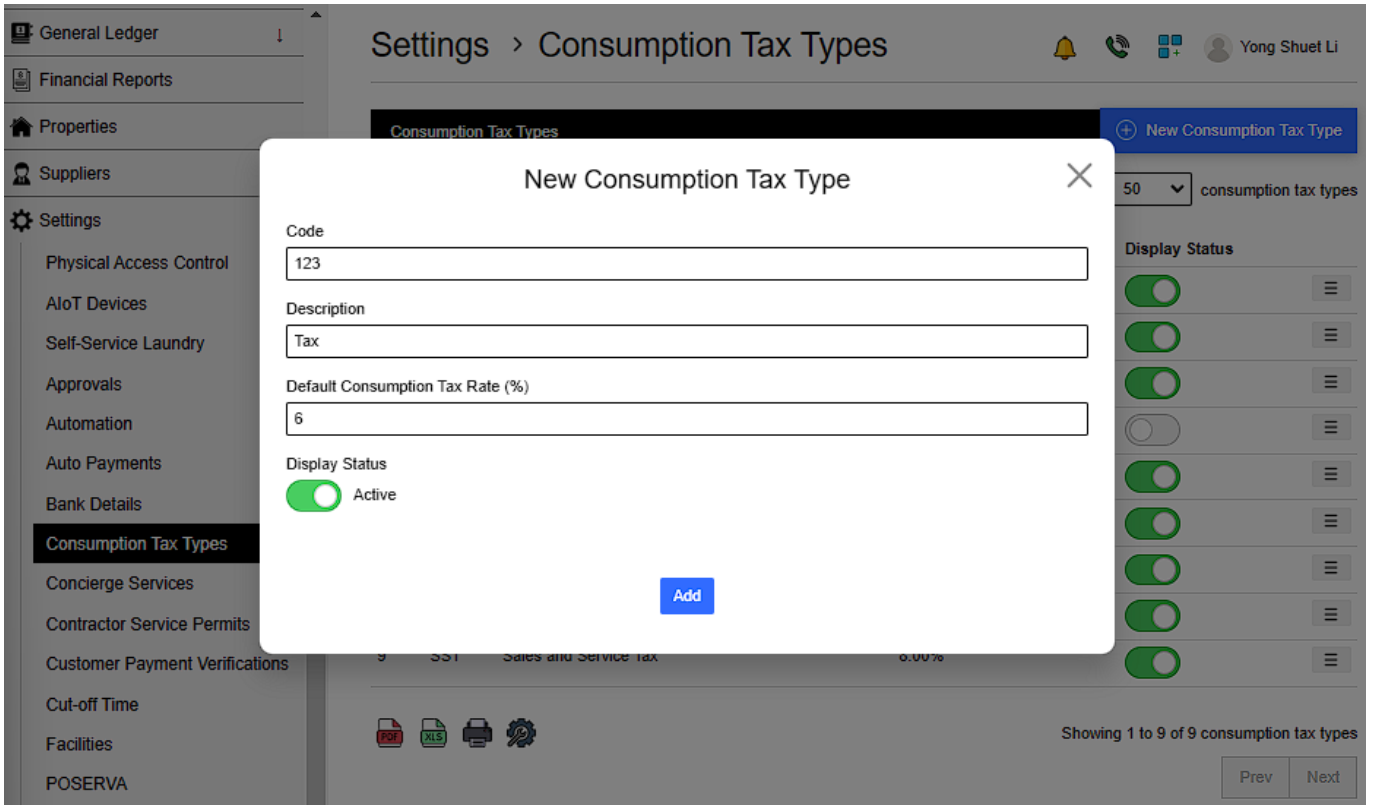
General Ledger
Financial Reports
Properties
Suppliers
Settings
Physical Access Control
AIoT Devices
Self-Service Laundry
Approvals
Automation
Auto Payments
Bank Details
Consumption Tax Types
Concierge Services
Contractor Service Permits
Customer Payment Verifications
Cut-off Time
Facilities
POSERVA

Settings › Consumption Tax Types

Yong Shuet Li

Consumption Tax Types

New Consumption Tax Type

50 consumption tax types

Display Status

9 SST Sales and Service Tax 8.00%

Showing 1 to 9 of 9 consumption tax types

Prev Next

New Consumption Tax Type

Code
123

Description
Tax

Default Consumption Tax Rate (%)
6

Display Status
Active

Add